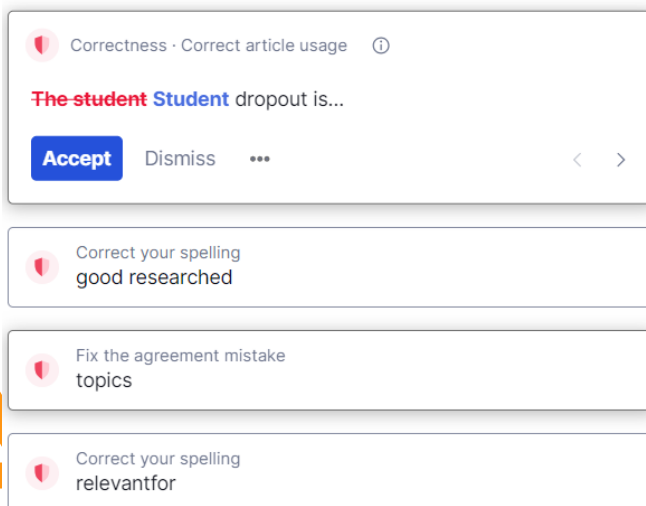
Correctness · Correct article usage ⓘ

~~The student~~ Student dropout is...

Accept Dismiss •••

Correct your spelling
good researched

Fix the agreement mistake
topics

Correct your spelling
relevantfor